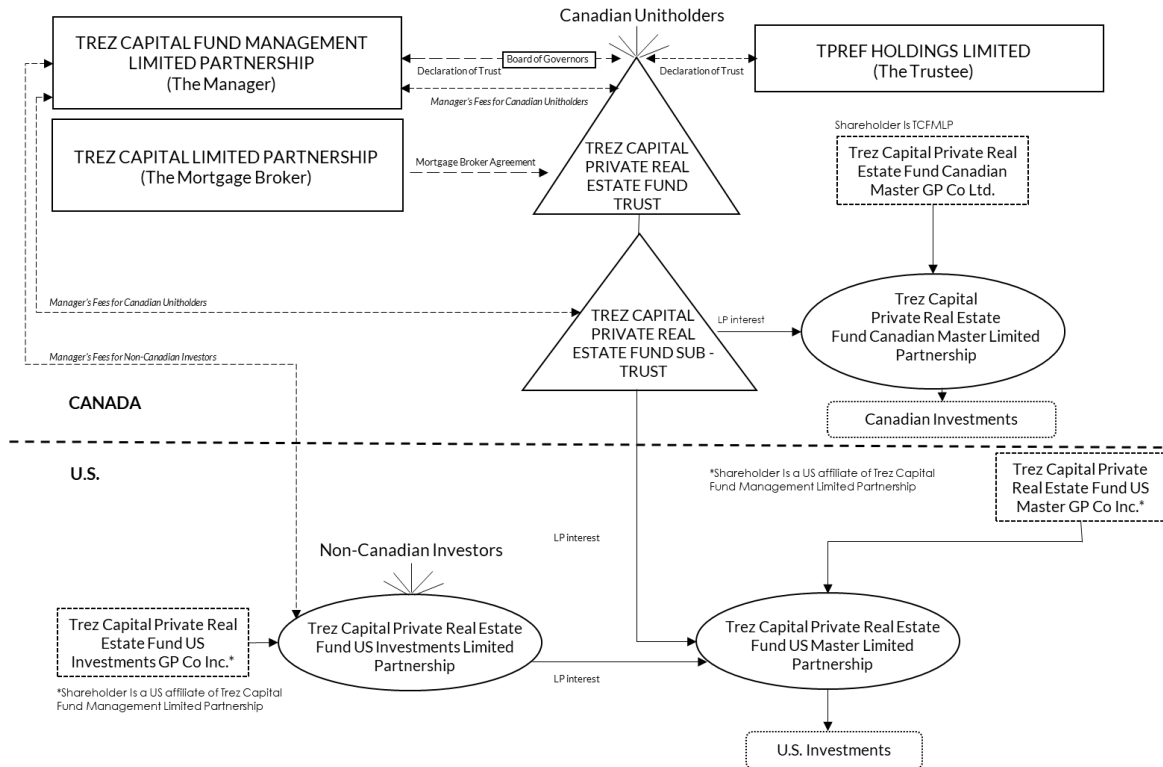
Canadian Unitholders

TREZ CAPITAL FUND MANAGEMENT LIMITED PARTNERSHIP (The Manager)

Board of Governors

Declaration of Trust

Declaration of Trust

TPREF HOLDINGS LIMITED (The Trustee)

Manager's Fees for Canadian Unitholders

TREZ CAPITAL LIMITED PARTNERSHIP (The Mortgage Broker)

Mortgage Broker Agreement

TREZ CAPITAL PRIVATE REAL ESTATE FUND TRUST

Shareholder Is TCFMLP

Trez Capital Private Real Estate Fund Canadian Master GP Co Ltd.

Manager's Fees for Canadian Unitholders

TREZ CAPITAL PRIVATE REAL ESTATE FUND SUB - TRUST

LP interest

Trez Capital Private Real Estate Fund Canadian Master Limited Partnership

Manager's Fees for Non-Canadian Investors

CANADA

Canadian Investments

U.S.

*Shareholder Is a US affiliate of Trez Capital Fund Management Limited Partnership

Trez Capital Private Real Estate Fund US Master GP Co Inc.*

LP interest

Non-Canadian Investors

Trez Capital Private Real Estate Fund US Investments GP Co Inc.*

Trez Capital Private Real Estate Fund US Investments Limited Partnership

Trez Capital Private Real Estate Fund US Master Limited Partnership

LP interest

*Shareholder Is a US affiliate of Trez Capital Fund Management Limited Partnership

U.S. Investments